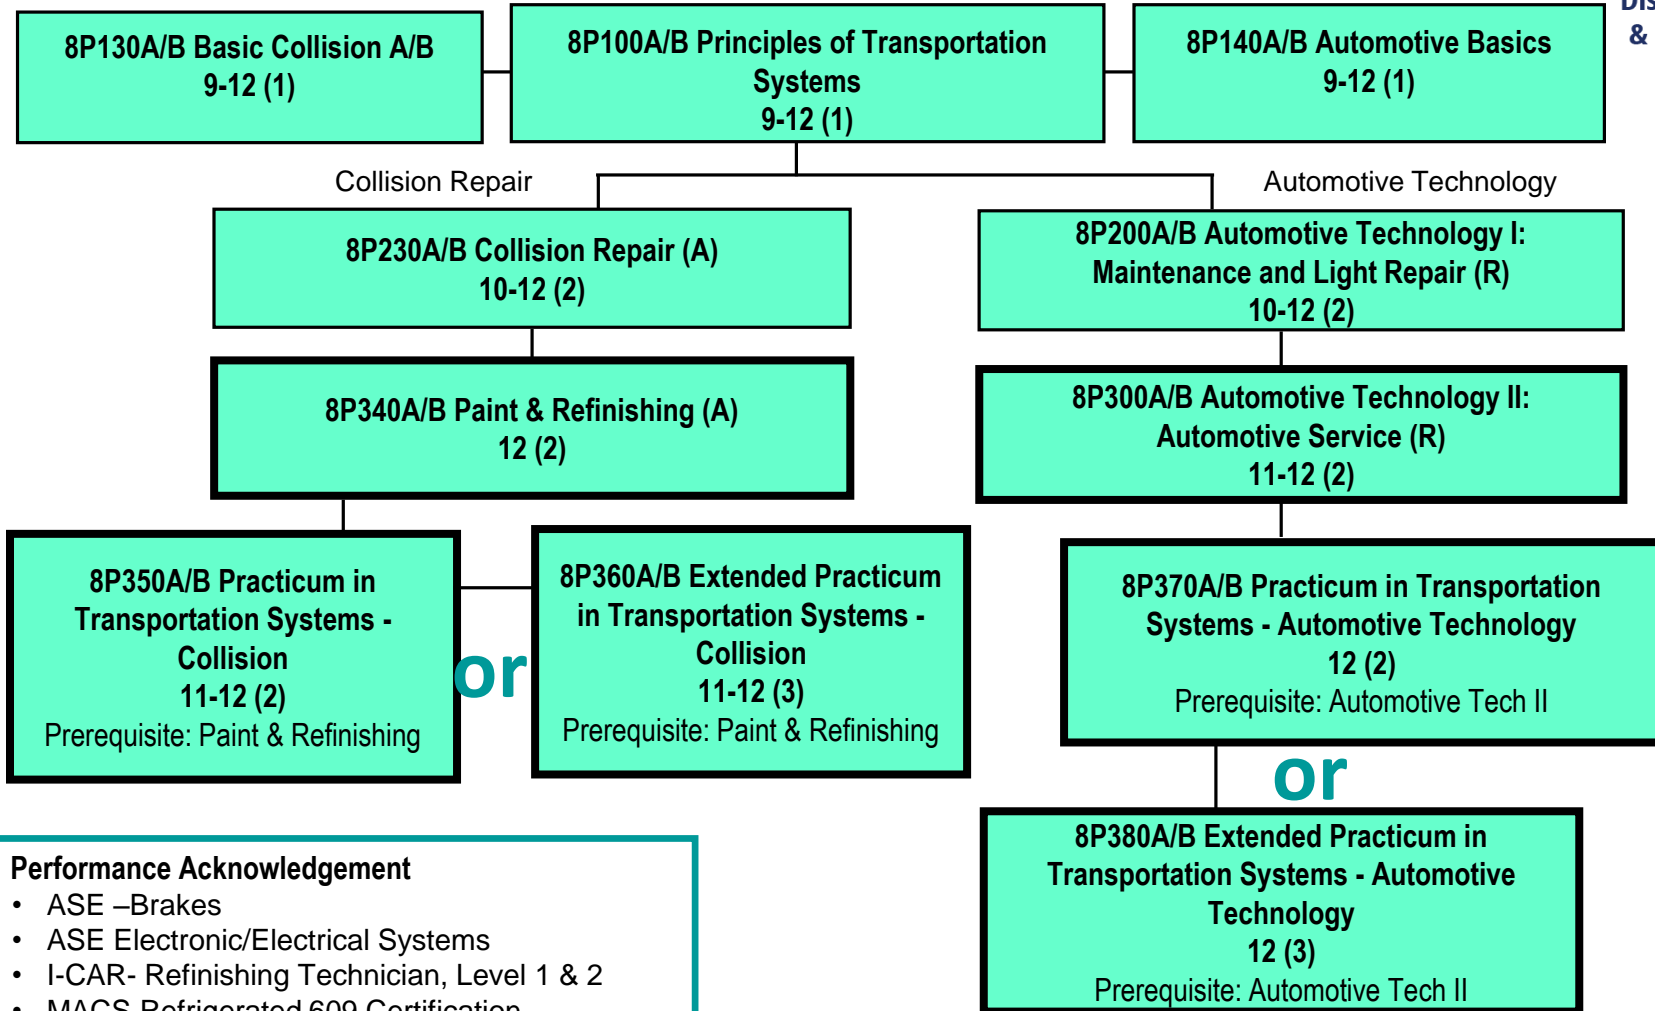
8P130A/B Basic Collision A/B
9-12 (1)

8P100A/B Principles of Transportation Systems
9-12 (1)

8P140A/B Automotive Basics
9-12 (1)

Dis
&

Collision Repair

Automotive Technology

8P230A/B Collision Repair (A)
10-12 (2)

8P200A/B Automotive Technology I: Maintenance and Light Repair (R)
10-12 (2)

8P340A/B Paint & Refinishing (A)
12 (2)

8P300A/B Automotive Technology II: Automotive Service (R)
11-12 (2)

8P350A/B Practicum in Transportation Systems - Collision
11-12 (2)
Prerequisite: Paint & Refinishing

or

8P360A/B Extended Practicum in Transportation Systems - Collision
11-12 (3)
Prerequisite: Paint & Refinishing

8P370A/B Practicum in Transportation Systems - Automotive Technology
12 (2)
Prerequisite: Automotive Tech II

or

8P380A/B Extended Practicum in Transportation Systems - Automotive Technology
12 (3)
Prerequisite: Automotive Tech II

Performance Acknowledgement
• ASE –Brakes
• ASE Electronic/Electrical Systems
• I-CAR- Refinishing Technician, Level 1 & 2
• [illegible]